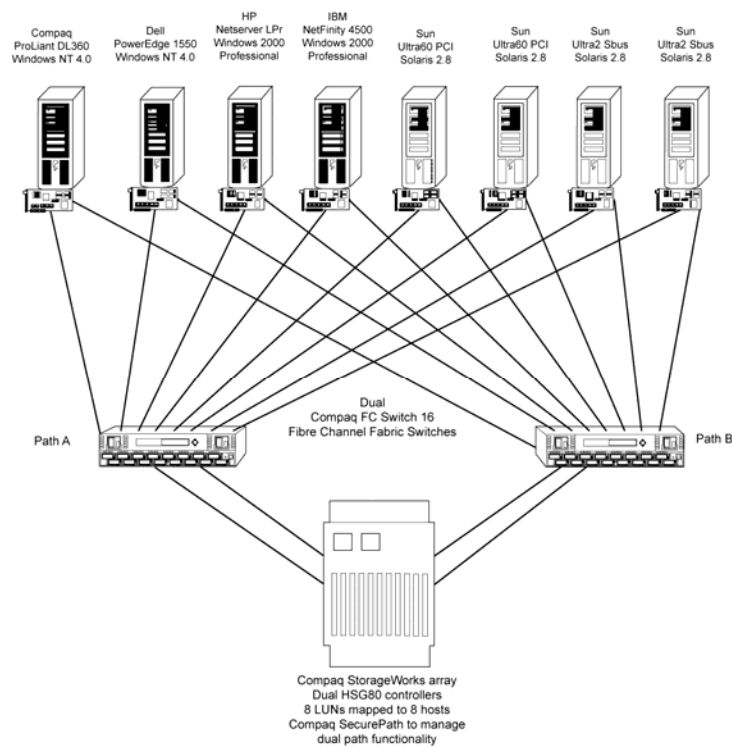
Compaq
ProLiant DL360
Windows NT 4.0

Dell
PowerEdge 1550
Windows NT 4.0

HP
Netserver LPr
Windows 2000
Professional

IBM
NetFinity 4500
Windows 2000
Professional

Sun
Ultra60 PCI
Solaris 2.8

Sun
Ultra60 PCI
Solaris 2.8

Sun
Ultra2 Sbus
Solaris 2.8

Sun
Ultra2 Sbus
Solaris 2.8

Dual
Compaq FC Switch 16
Fibre Channel Fabric Switches

Path A

Path B

Compaq StorageWorks array
Dual HSG80 controllers
8 LUNs mapped to 8 hosts
Compaq SecurePath to manage
dual path functionality